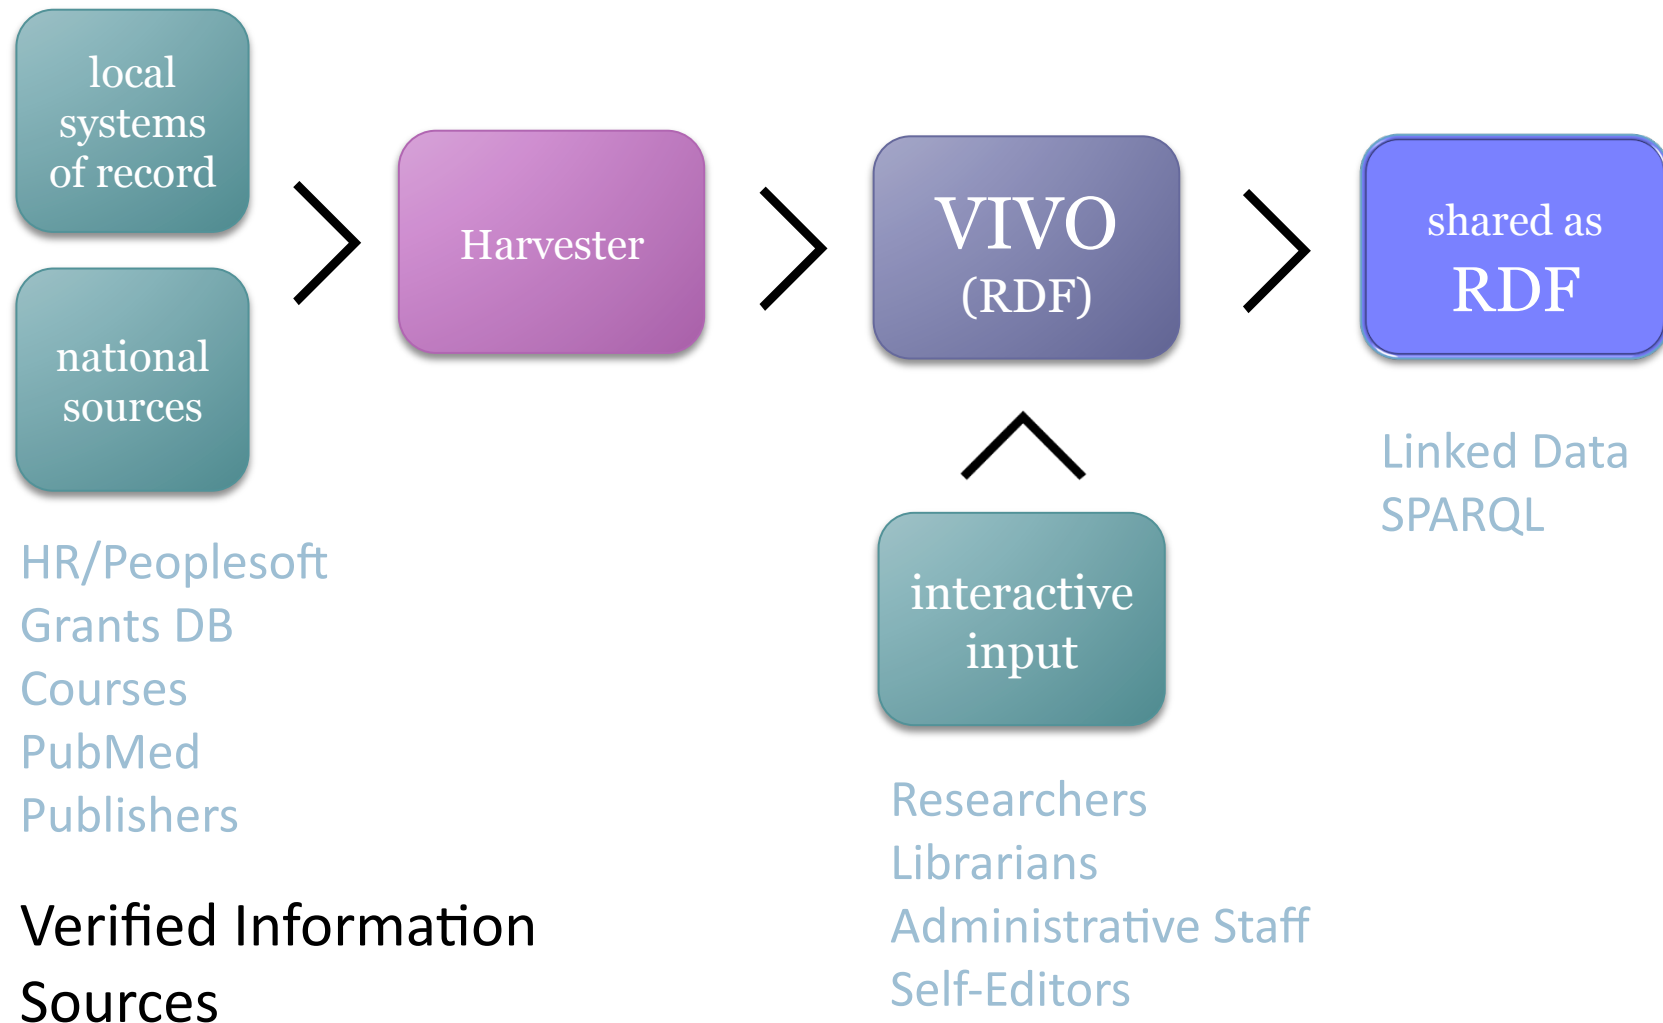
local systems of record

national sources

HR/Peoplesoft
Grants DB
Courses
PubMed
Publishers

Verified Information Sources

Harvester

VIVO
(RDF)

interactive input

Researchers
Librarians
Administrative Staff
Self-Editors

shared as
RDF

Linked Data
SPARQL